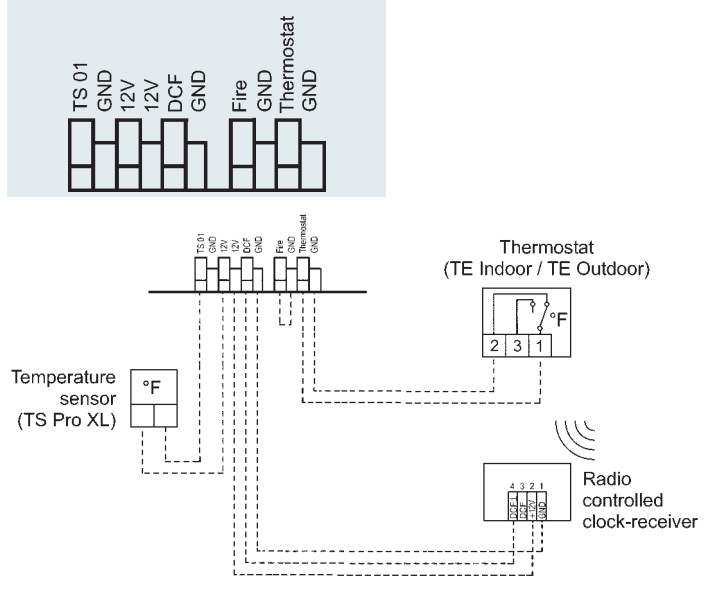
TS 01
GND
12V
12V
DCF
GND
Fire
GND
Thermostat
GND

TS 01
GND
12V
12V
DCF
GND
Fire
GND
Thermostat
GND

Thermostat
(TE Indoor / TE Outdoor)

°F
2 3 1

Temperature sensor
(TS Pro XL)

°F

Radio controlled clock-receiver

4 3 2 1
DCF
DCF
+12V
GND